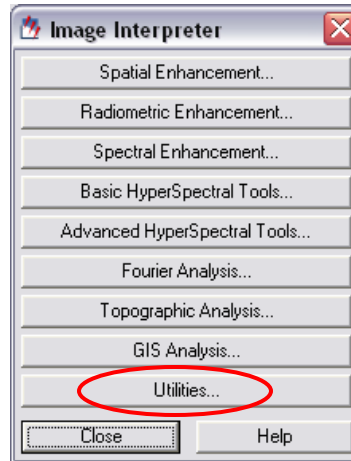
Image Interpreter

Spatial Enhancement...

Radiometric Enhancement...

Spectral Enhancement...

Basic HyperSpectral Tools...

Advanced HyperSpectral Tools...

Fourier Analysis...

Topographic Analysis...

GIS Analysis...

Utilities...

Close

Help